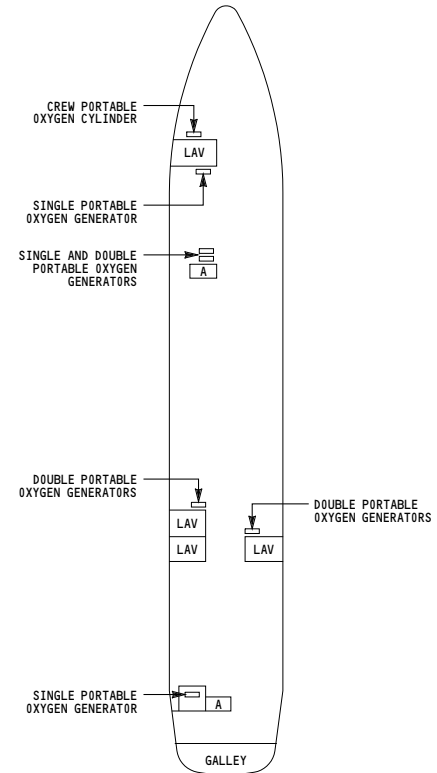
CREW PORTABLE
OXYGEN CYLINDER

LAV

SINGLE PORTABLE
OXYGEN GENERATOR

SINGLE AND DOUBLE
PORTABLE OXYGEN
GENERATORS

A

DOUBLE PORTABLE
OXYGEN GENERATORS

LAV

LAV

DOUBLE PORTABLE
OXYGEN GENERATORS

LAV

SINGLE PORTABLE
OXYGEN GENERATOR

A

GALLEY